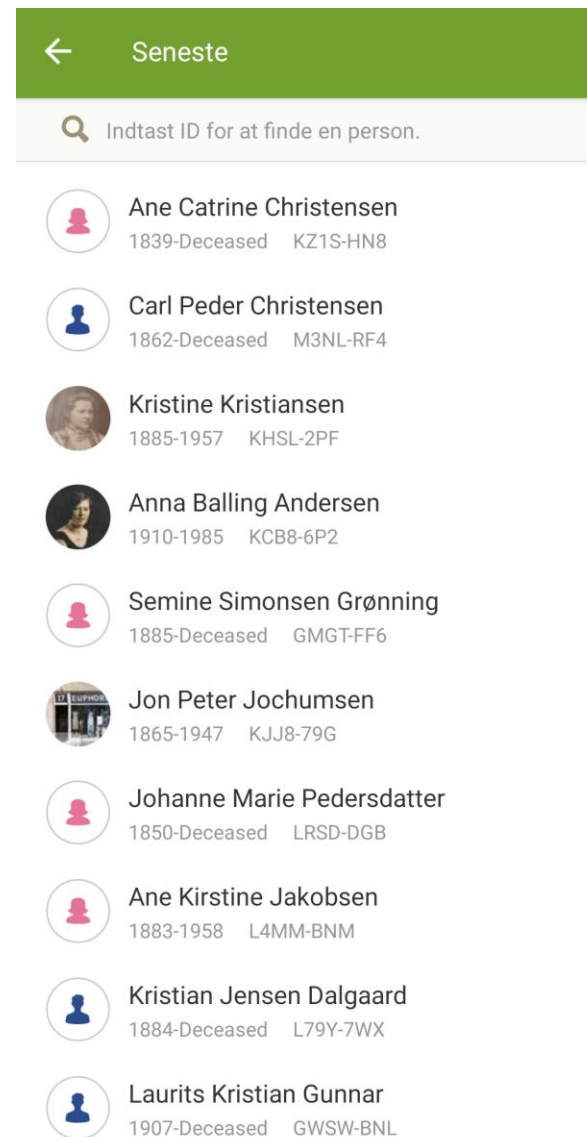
Seneste

Indtast ID for at finde en person.

Ane Catrine Christensen
1839-Deceased KZ1S-HN8

Carl Peder Christensen
1862-Deceased M3NL-RF4

Kristine Kristiansen
1885-1957 KHSL-2PF

Anna Balling Andersen
1910-1985 KCB8-6P2

Semine Simonsen Grønning
1885-Deceased GMGT-FF6

Jon Peter Jochumsen
1865-1947 KJJ8-79G

Johanne Marie Pedersdatter
1850-Deceased LRSD-DGB

Ane Kirstine Jakobsen
1883-1958 L4MM-BNM

Kristian Jensen Dalgaard
1884-Deceased L79Y-7WX

Laurits Kristian Gunnar
1907-Deceased GWSW-BNL